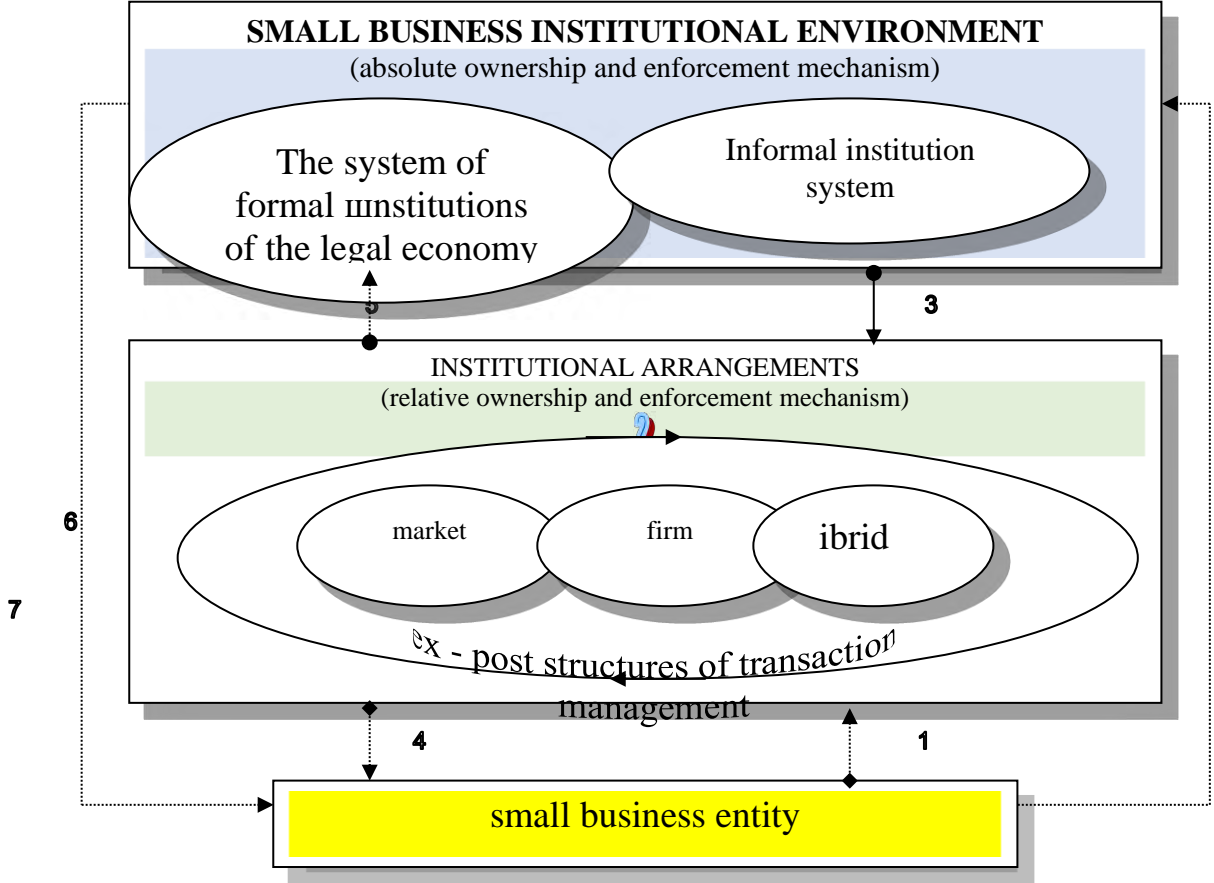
SMALL BUSINESS INSTITUTIONAL ENVIRONMENT
(absolute ownership and enforcement mechanism)

The system of formal шnstitutions of the legal economy

Informal institution system

5

3

INSTITUTIONAL ARRANGEMENTS
(relative ownership and enforcement mechanism)

2

market

firm

ibrid

ex - post structures of transaction management

6

7

4

1

small business entity